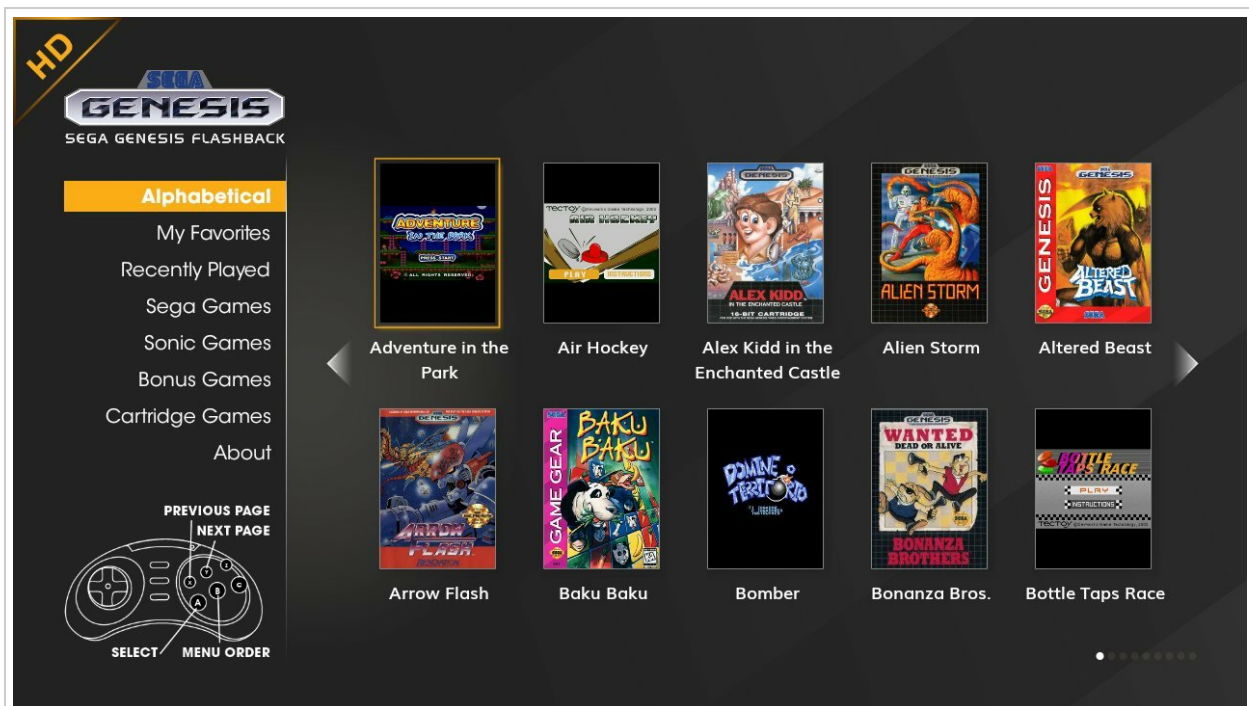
HD

SEGA
GENESIS
SEGA GENESIS FLASHBACK

Alphabetical
My Favorites
Recently Played
Sega Games
Sonic Games
Bonus Games
Cartridge Games
About

PREVIOUS PAGE
NEXT PAGE
SELECT
MENU ORDER

ADVENTURE IN THE PARK
PRESS START
© ALL RIGHTS RESERVED
Adventure in the Park

TECTOY
AIR HOCKEY
PLAY
INSTRUCTIONS
Air Hockey

GENESIS
ALEX KIDD
IN THE ENCHANTED CASTLE
16-BIT CARTRIDGE
Alex Kidd in the Enchanted Castle

GENESIS
ALIEN STORM
Alien Storm

GENESIS
GENESIS
ALTERED BEAST
SEGA
Altered Beast

GENESIS
ARROW FLASH
Arrow Flash

SEGA
GAME GEAR
BAKU BAKU
Baku Baku

DOMINE TERRITÓRIO
Bomber

GENESIS
WANTED
DEAD OR ALIVE
BONANZA BROTHERS
SEGA
Bonanza Bros.

BOTTLE TAPS RACE
PLAY
INSTRUCTIONS
TECTOY
Bottle Taps Race